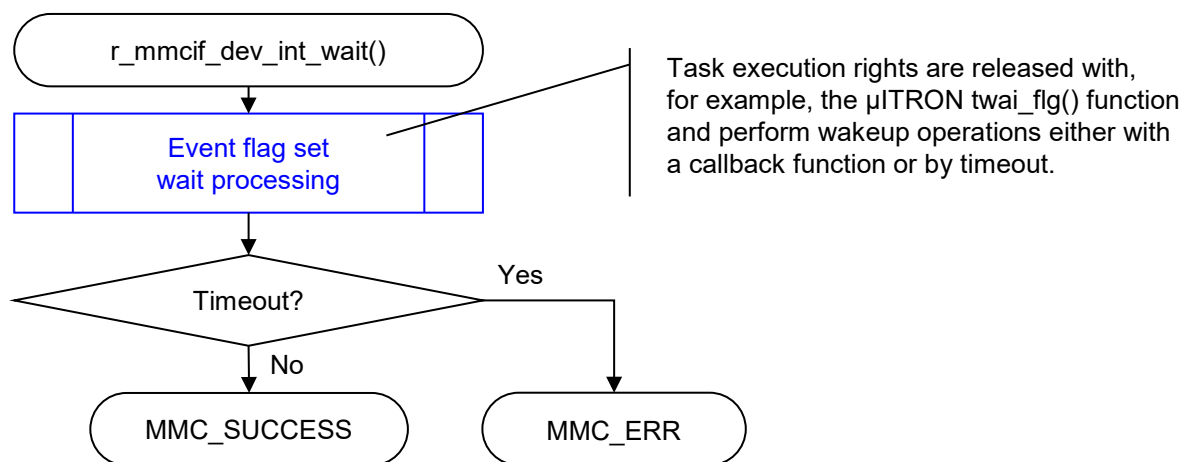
r_mmcif_dev_int_wait()

Event flag set wait processing

Task execution rights are released with, for example, the μITRON twai_flg() function and perform wakeup operations either with a callback function or by timeout.

Timeout?

Yes

No

MMC_SUCCESS

MMC_ERR